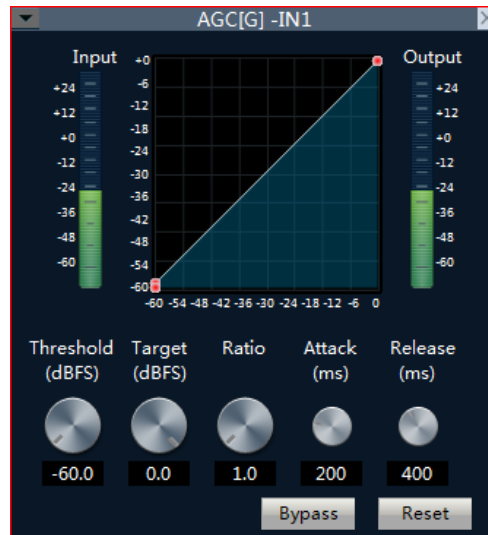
AGC[G] -IN1

Input
+24
+12
+0
-12
-24
-36
-48
-60

+0
-6
-12
-18
-24
-30
-36
-42
-48
-54
-60

-60 -54 -48 -42 -36 -30 -24 -18 -12 -6 0

Output
+24
+12
+0
-12
-24
-36
-48
-60

Threshold (dBFS)
Target (dBFS)
Ratio
Attack (ms)
Release (ms)

-60.0
0.0
1.0
200
400

Bypass
Reset